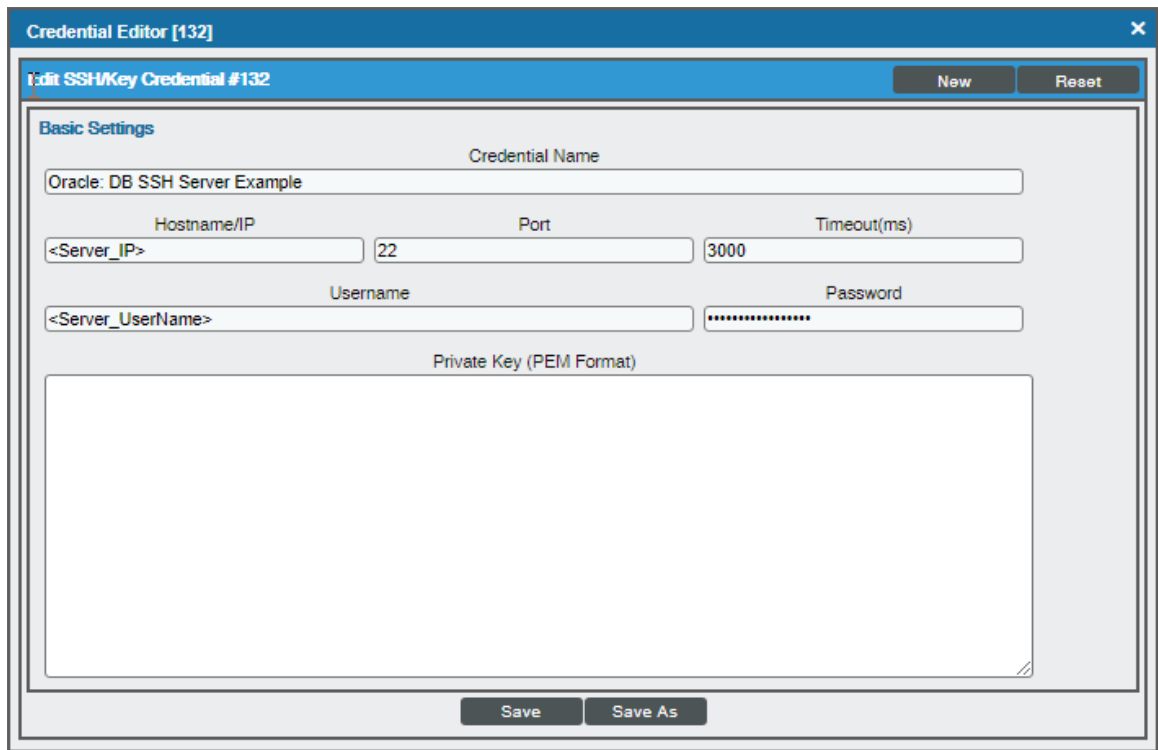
Credential Editor [132]

×

Edit SSH/Key Credential #132

New

Reset

Basic Settings

Credential Name

Oracle: DB SSH Server Example

Hostname/IP

<Server_IP>

Port

22

Timeout(ms)

3000

Username

<Server_UserName>

Password

••••••••••••••••••

Private Key (PEM Format)

Save

Save As